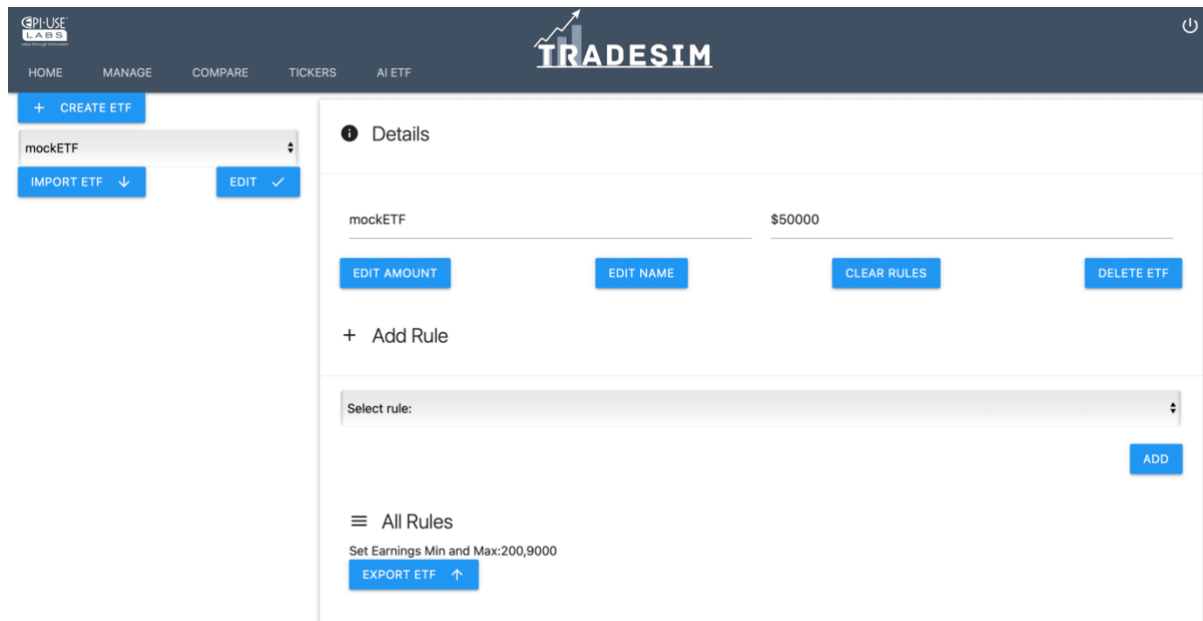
EPI-USE LABS
value through innovation

TRADESIM

HOME MANAGE COMPARE TICKERS AI ETF

+ CREATE ETF

mockETF

IMPORT ETF

EDIT

Details

mockETF

$50000

EDIT AMOUNT

EDIT NAME

CLEAR RULES

DELETE ETF

+ Add Rule

Select rule:

ADD

All Rules

Set Earnings Min and Max:200,9000

EXPORT ETF